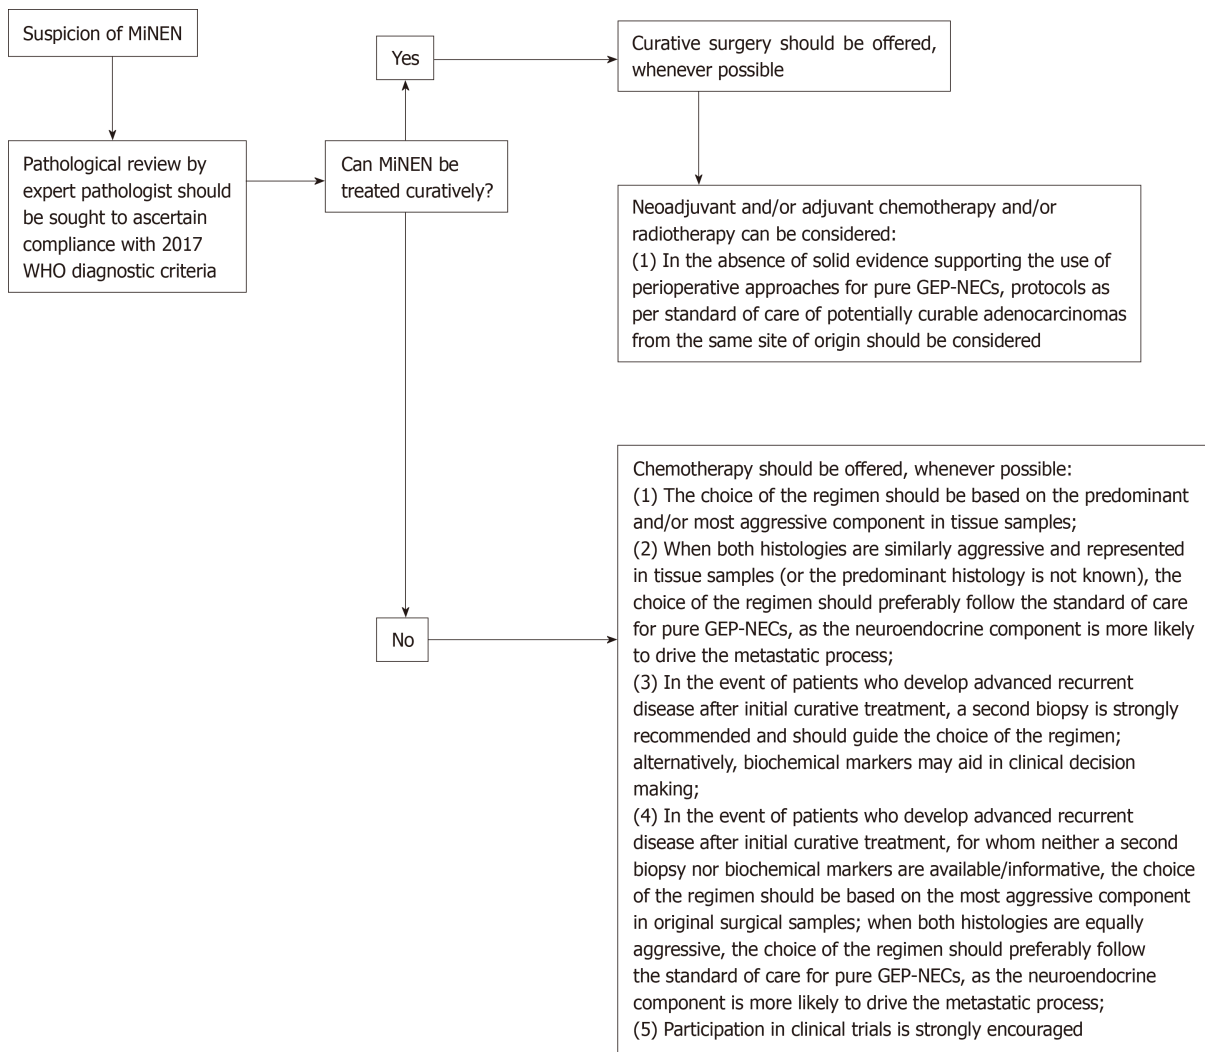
Suspicion of MiNEN

Pathological review by expert pathologist should be sought to ascertain compliance with 2017 WHO diagnostic criteria

Can MiNEN be treated curatively?

Yes

Curative surgery should be offered, whenever possible

Neoadjuvant and/or adjuvant chemotherapy and/or radiotherapy can be considered:
(1) In the absence of solid evidence supporting the use of perioperative approaches for pure GEP-NECs, protocols as per standard of care of potentially curable adenocarcinomas from the same site of origin should be considered

No

Chemotherapy should be offered, whenever possible:
(1) The choice of the regimen should be based on the predominant and/or most aggressive component in tissue samples;
(2) When both histologies are similarly aggressive and represented in tissue samples (or the predominant histology is not known), the choice of the regimen should preferably follow the standard of care for pure GEP-NECs, as the neuroendocrine component is more likely to drive the metastatic process;
(3) In the event of patients who develop advanced recurrent disease after initial curative treatment, a second biopsy is strongly recommended and should guide the choice of the regimen; alternatively, biochemical markers may aid in clinical decision making;
(4) In the event of patients who develop advanced recurrent disease after initial curative treatment, for whom neither a second biopsy nor biochemical markers are available/informative, the choice of the regimen should be based on the most aggressive component in original surgical samples; when both histologies are equally aggressive, the choice of the regimen should preferably follow the standard of care for pure GEP-NECs, as the neuroendocrine component is more likely to drive the metastatic process;
(5) Participation in clinical trials is strongly encouraged